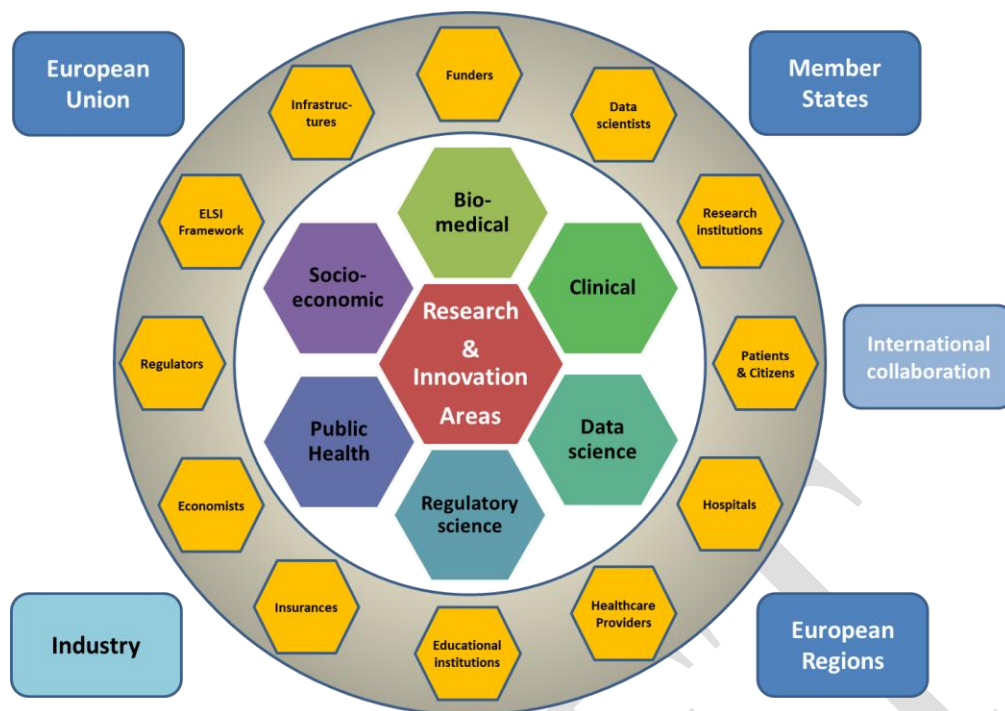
European Union

Member States

Funders

Infrastructures

Data scientists

ELSI Framework

Research institutions

Bio-medical

Socio-economic

Clinical

Research & Innovation Areas

Regulators

Patients & Citizens

International collaboration

Public Health

Data science

Economists

Regulatory science

Hospitals

Insurances

Healthcare Providers

Educational institutions

Industry

European Regions